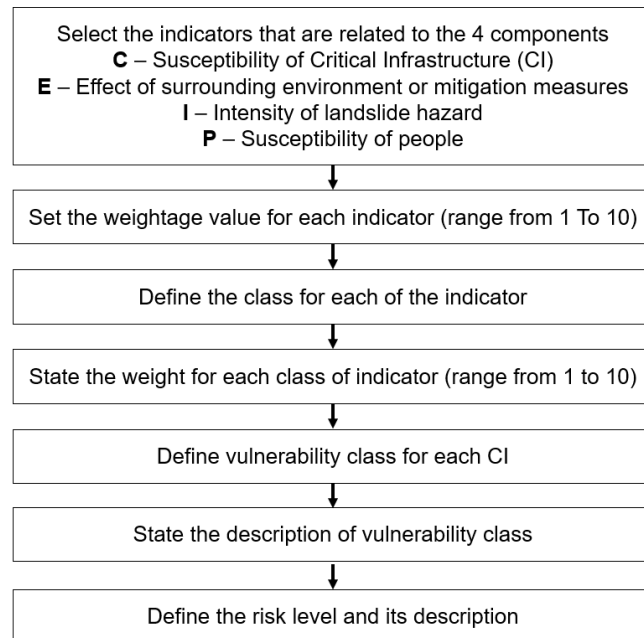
Select the indicators that are related to the 4 components
**C** – Susceptibility of Critical Infrastructure (CI)
**E** – Effect of surrounding environment or mitigation measures
**I** – Intensity of landslide hazard
**P** – Susceptibility of people

Set the weightage value for each indicator (range from 1 To 10)

Define the class for each of the indicator

State the weight for each class of indicator (range from 1 to 10)

Define vulnerability class for each CI

State the description of vulnerability class

Define the risk level and its description